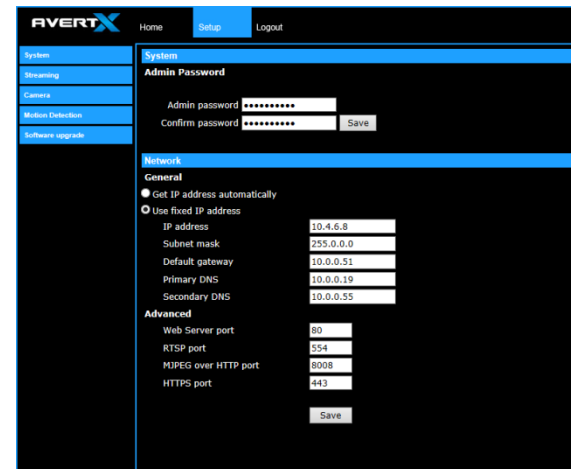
AVERTX

Home Setup Logout

System
Streaming
Camera
Motion Detection
Software upgrade

System
Admin Password

Admin password ●●●●●●●●●●
Confirm password ●●●●●●●●●● Save

Network
General
Get IP address automatically
Use fixed IP address

| | |
|---|---|
| IP address | 10.4.6.8 |
| Subnet mask | 255.0.0.0 |
| Default gateway | 10.0.0.51 |
| Primary DNS | 10.0.0.19 |
| Secondary DNS | 10.0.0.55 |

Advanced

| | |
|---|---|
| Web Server port | 80 |
| RTSP port | 554 |
| MJPEG over HTTP port | 8008 |
| HTTPS port | 443 |

Save